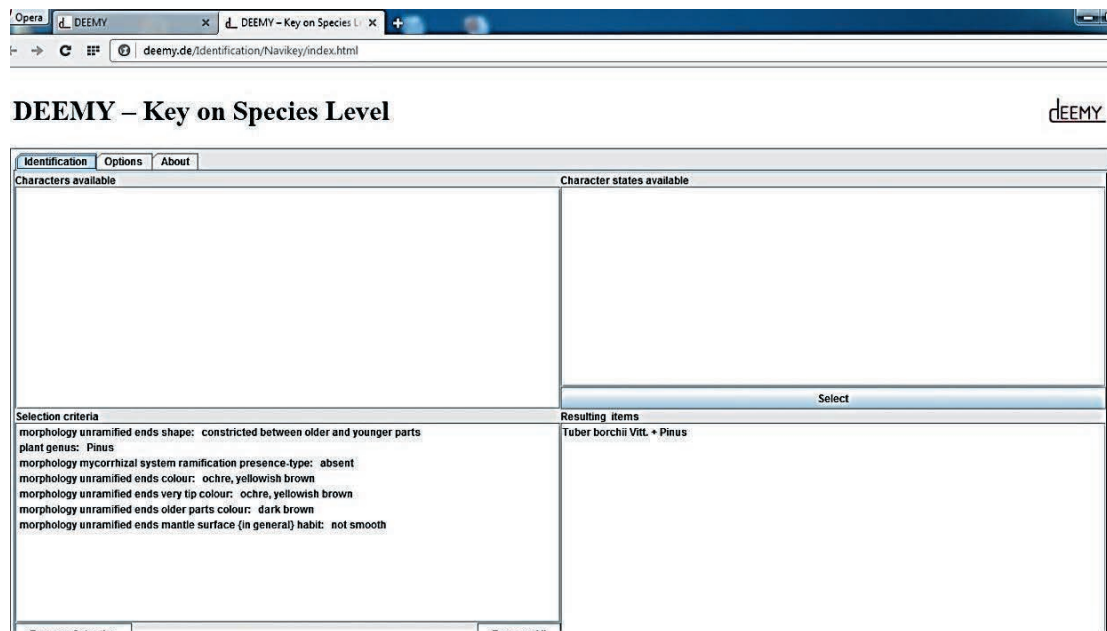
Opera DEEMY × DEEMY – Key on Species L ×

deemy.de/Identification/Navikey/index.html

DEEMY – Key on Species Level

DEEMY

Identification Options About

Characters available

Character states available

Select

Selection criteria

morphology unramified ends shape: constricted between older and younger parts
plant genus: Pinus
morphology mycorrhizal system ramification presence-type: absent
morphology unramified ends colour: ochre, yellowish brown
morphology unramified ends very tip colour: ochre, yellowish brown
morphology unramified ends older parts colour: dark brown
morphology unramified ends mantle surface (in general) habit: not smooth

Resulting items

Tuber borchii Vitt. + Pinus